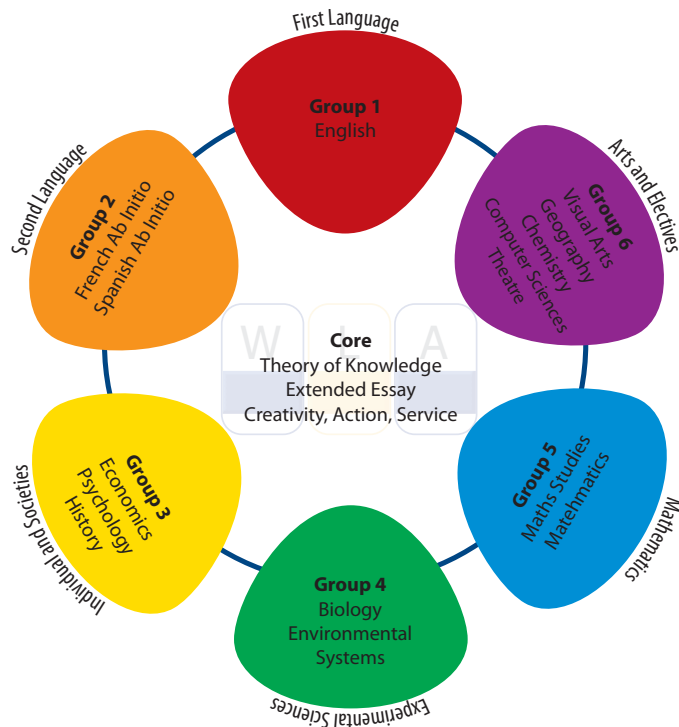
First Language

Group 1
English

Arts and Electives

Group 6
Visual Arts
Geography
Chemistry
Computer Sciences
Theatre

Second Language

Group 2
French Ab Initio
Spanish Ab Initio

W

A

Core
Theory of Knowledge
Extended Essay
Creativity, Action, Service

Group 3
Economics
Psychology
History

Individual and Societies

Group 5
Maths Studies
Mathematics

Mathematics

Group 4
Biology
Environmental
Systems

Experimental Sciences